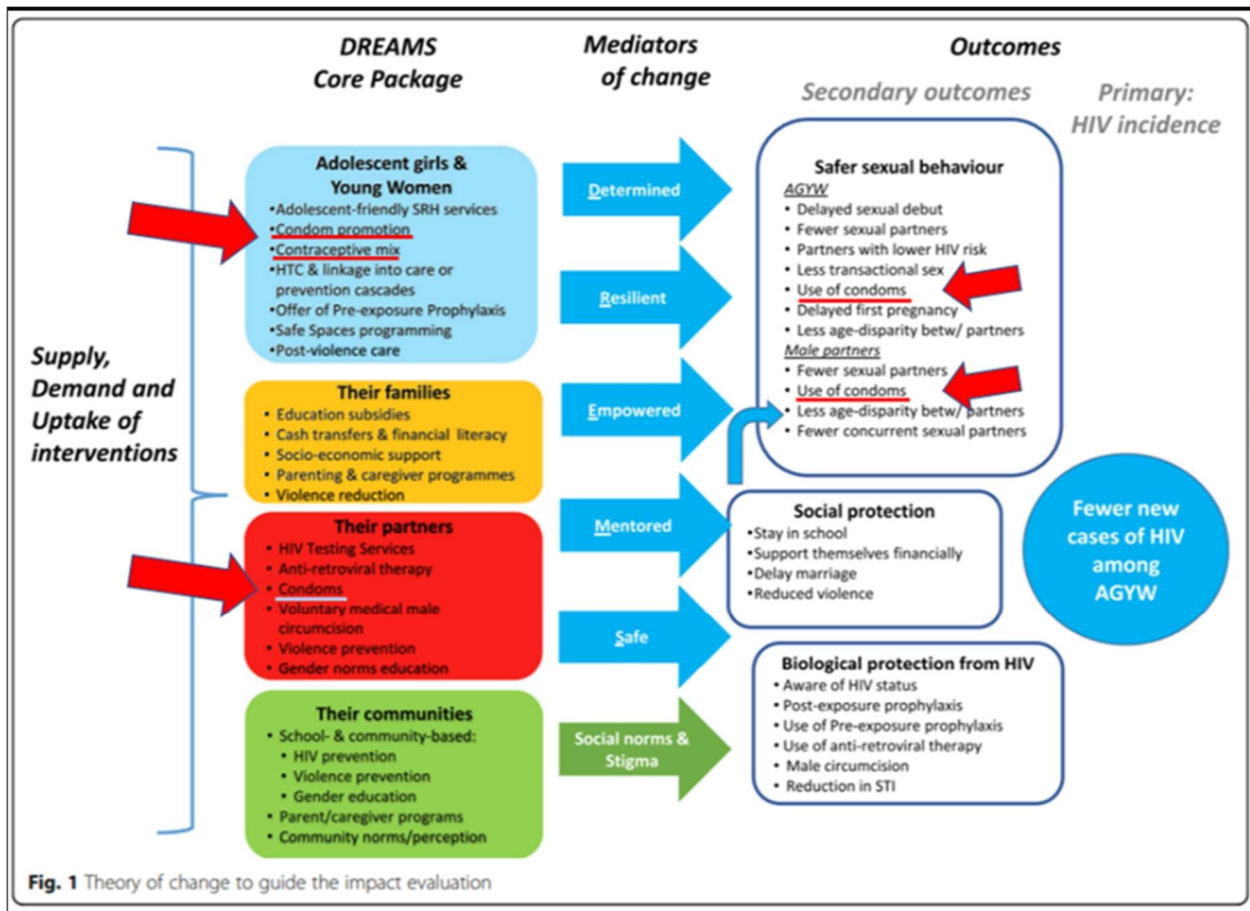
DREAMS Core Package

Mediators of change

Outcomes

Secondary outcomes

Primary: HIV incidence

Supply, Demand and Uptake of interventions

Adolescent girls & Young Women
•Adolescent-friendly SRH services
•Condom promotion
•Contraceptive mix
•HTC & linkage into care or prevention cascades
•Offer of Pre-exposure Prophylaxis
•Safe Spaces programming
•Post-violence care

Their families
• Education subsidies
• Cash transfers & financial literacy
• Socio-economic support
• Parenting & caregiver programmes
• Violence reduction

Their partners
• HIV Testing Services
• Anti-retroviral therapy
• Condoms
• Voluntary medical male circumcision
• Violence prevention
• Gender norms education

Their communities
• School- & community-based:
• HIV prevention
• Violence prevention
• Gender education
• Parent/caregiver programs
• Community norms/perception

Determined

Resilient

Empowered

Mentored

Safe

Social norms & Stigma

Safer sexual behaviour
AGYW
• Delayed sexual debut
• Fewer sexual partners
• Partners with lower HIV risk
• Less transactional sex
• Use of condoms
• Delayed first pregnancy
• Less age-disparity betw/ partners
Male partners
• Fewer sexual partners
• Use of condoms
• Less age-disparity betw/ partners
• Fewer concurrent sexual partners

Social protection
•Stay in school
•Support themselves financially
•Delay marriage
•Reduced violence

Biological protection from HIV
• Aware of HIV status
• Post-exposure prophylaxis
• Use of Pre-exposure prophylaxis
• Use of anti-retroviral therapy
• Male circumcision
• Reduction in STI

Fewer new cases of HIV among AGYW

Fig. 1 Theory of change to guide the impact evaluation